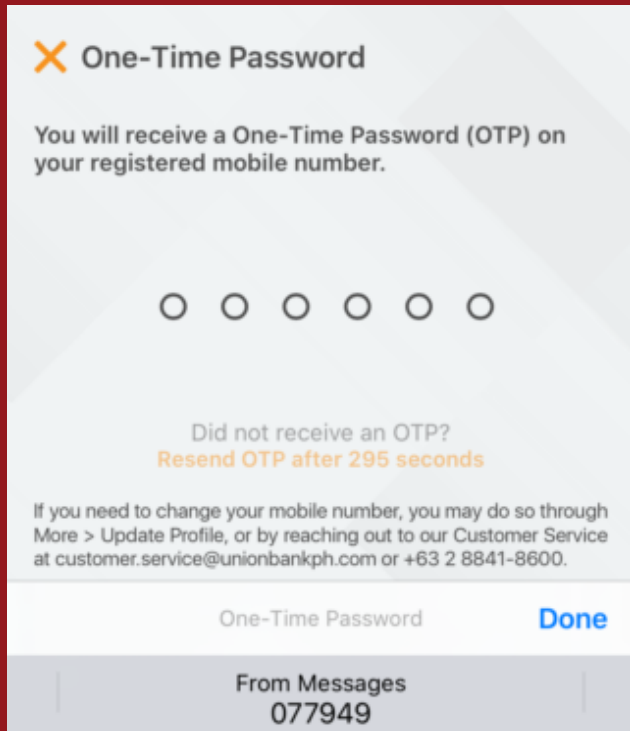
One-Time Password

You will receive a One-Time Password (OTP) on your registered mobile number.

Did not receive an OTP?
Resend OTP after 295 seconds

If you need to change your mobile number, you may do so through More > Update Profile, or by reaching out to our Customer Service at customer.service@unionbankph.com or +63 2 8841-8600.

One-Time Password

Done

From Messages
077949